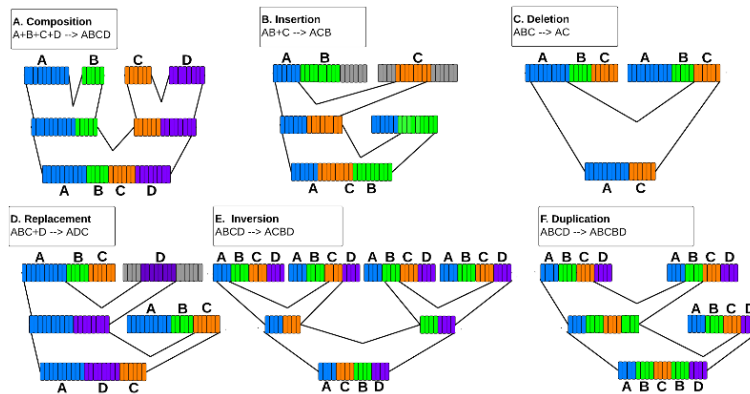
A. Composition
A+B+C+D --> ABCD

A B C D

A B C D

B. Insertion
AB+C --> ACB

A B C

A C B

C. Deletion
ABC --> AC

A B C A B C

A C

D. Replacement
ABC+D --> ADC

A B C D

A B C

A D C

E. Inversion
ABCD --> ACBD

A B C D A B C D A B C D A B C D

A C B D

F. Duplication
ABCD --> ABCBD

A B C D A B C D

A B C D

A B C B D